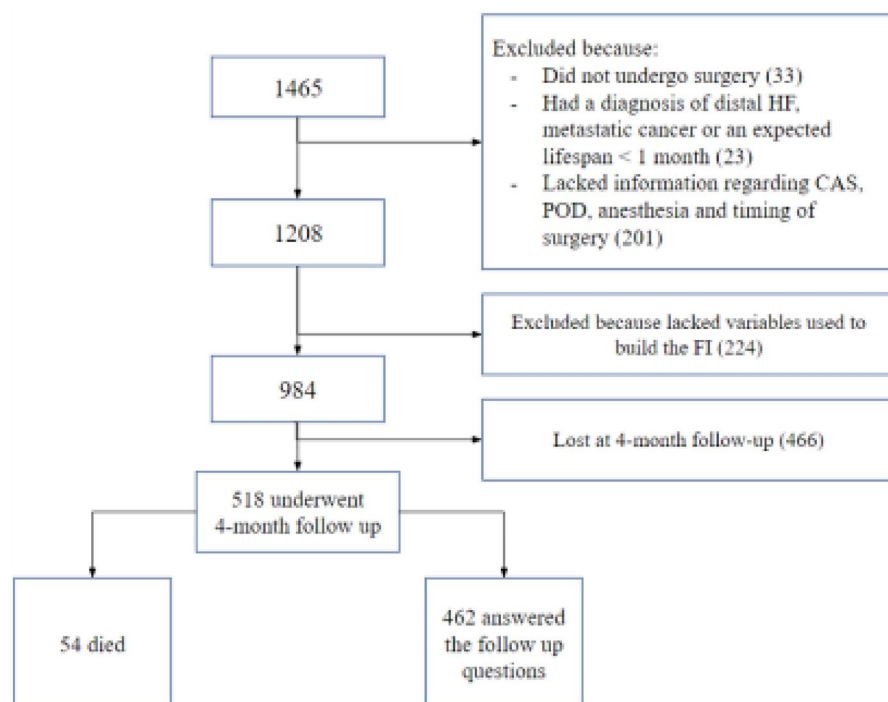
1465

Excluded because:
- Did not undergo surgery (33)
- Had a diagnosis of distal HF, metastatic cancer or an expected lifespan < 1 month (23)
- Lacked information regarding CAS, POD, anesthesia and timing of surgery (201)

1208

Excluded because lacked variables used to build the FI (224)

984

Lost at 4-month follow-up (466)

518 underwent 4-month follow up

54 died

462 answered the follow up questions